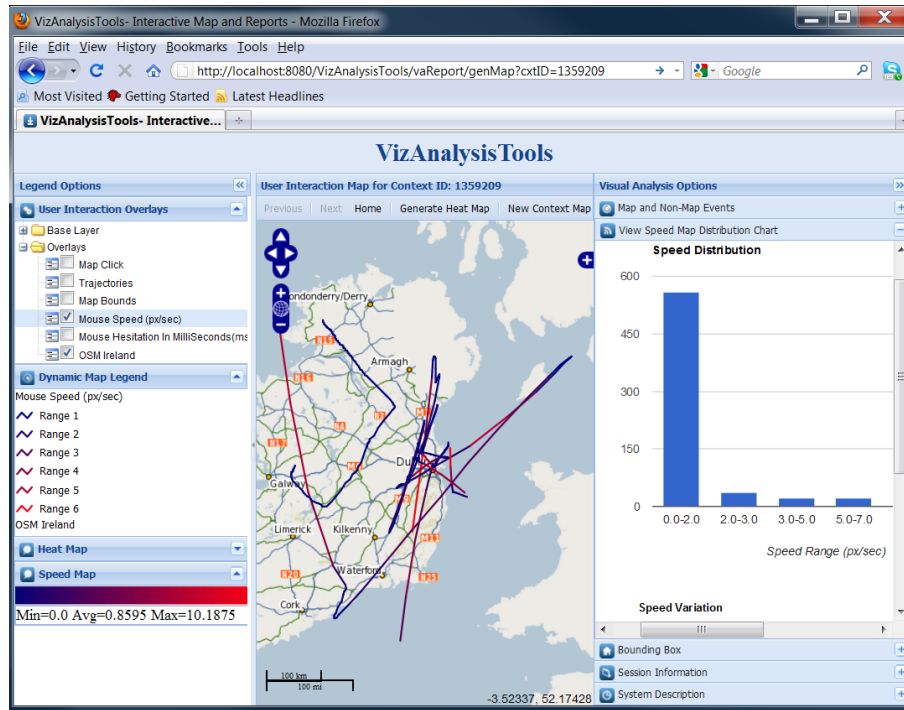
VizAnalysisTools- Interactive Map and Reports - Mozilla Firefox

File Edit View History Bookmarks Tools Help

http://localhost:8080/VizAnalysisTools/vaReport/genMap?cxtID=1359209

Google

Most Visited Getting Started Latest Headlines

VizAnalysisTools- Interactive...

VizAnalysisTools

Legend Options

User Interaction Overlays

Base Layer

Overlays

Map Click

Trajectories

Map Bounds

Mouse Speed (px/sec)

Mouse Hesitation In MilliSeconds(ms

OSM Ireland

Dynamic Map Legend

Mouse Speed (px/sec)

Range 1

Range 2

Range 3

Range 4

Range 5

Range 6

OSM Ireland

Heat Map

Speed Map

Min=0.0 Avg=0.8595 Max=10.1875

User Interaction Map for Context ID: 1359209

Previous Next Home Generate Heat Map New Context Map

Londonderry/Derry

Armagh

Galway

Limerick

Kilkenny

Waterford

Cork

Dub

N13 N16 N17 N4 N1 M1 N6 M9 M11 N20 N25

100 km
100 mi

-3.52337, 52.17428

Visual Analysis Options

Map and Non-Map Events

View Speed Map Distribution Chart

Speed Distribution

600

450

300

150

0

0.0-2.0 2.0-3.0 3.0-5.0 5.0-7.0

Speed Range (px/sec)

Speed Variation

Bounding Box

Session Information

System Description